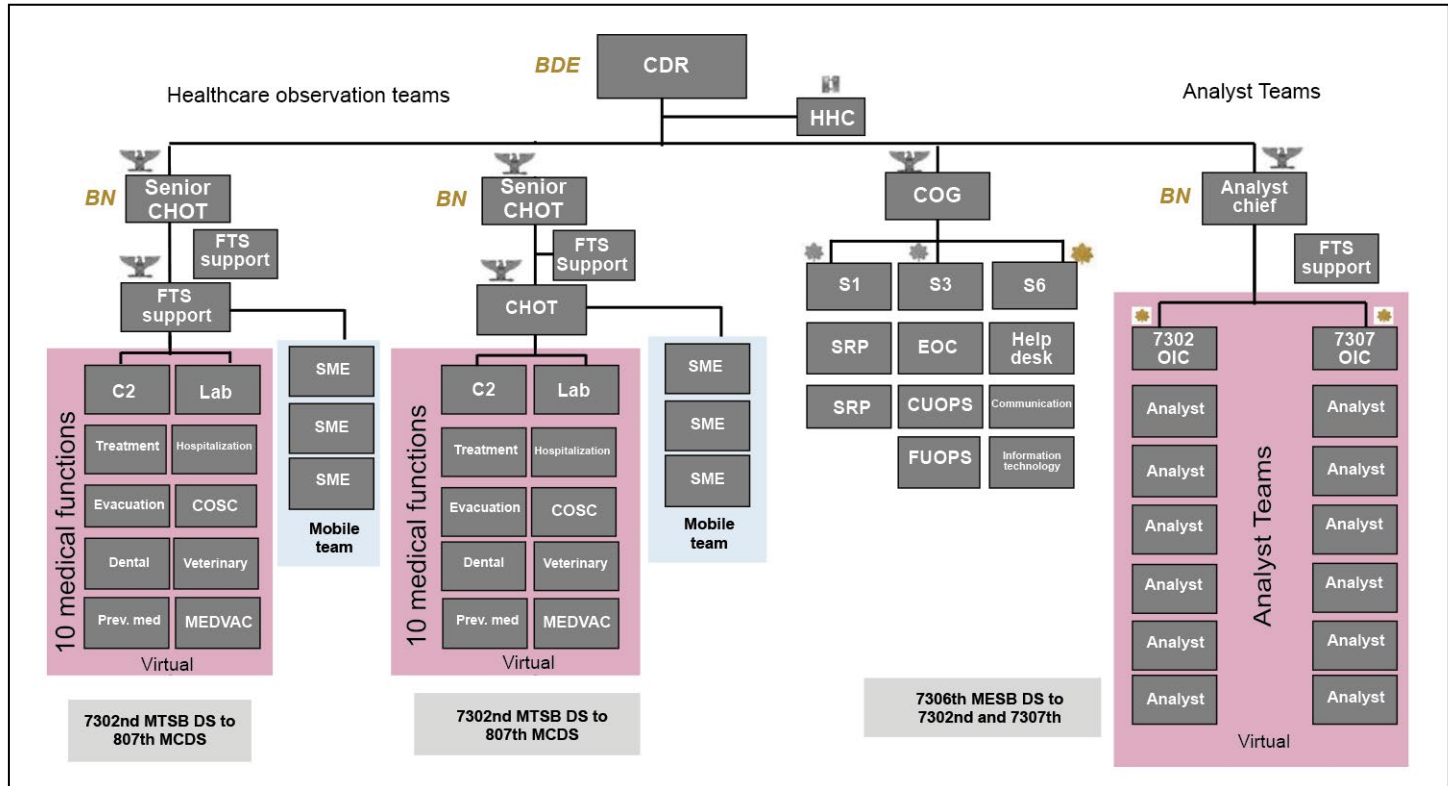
BDE

CDR

HHC

Healthcare observation teams

Analyst Teams

BN

Senior CHOT

FTS support

FTS support

10 medical functions

C2

Lab

Treatment

Hospitalization

Evacuation

COSC

Dental

Veterinary

Prev. med

MEDVAC

Virtual

SME

SME

SME

Mobile team

7302nd MTSB DS to 807th MCDS

BN

Senior CHOT

FTS Support

CHOT

10 medical functions

C2

Lab

Treatment

Hospitalization

Evacuation

COSC

Dental

Veterinary

Prev. med

MEDVAC

Virtual

SME

SME

SME

Mobile team

7302nd MTSB DS to 807th MCDS

COG

S1

S3

S6

SRP

EOC

Help desk

SRP

CUOPS

Communication

FUOPS

Information technology

7306th MESB DS to 7302nd and 7307th

BN

Analyst chief

FTS support

7302 OIC

7307 OIC

Analyst Teams

Analyst

Analyst

Analyst

Analyst

Analyst

Analyst

Analyst

Analyst

Analyst

Analyst

Analyst

Analyst

Virtual